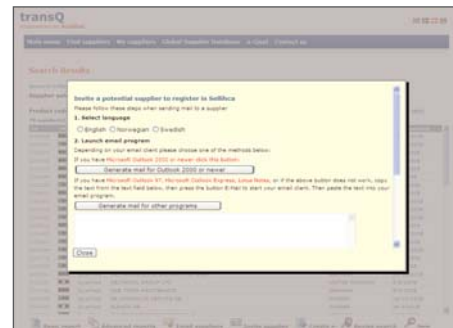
transQ

Main menu   Find suppliers   My suppliers   Global Supplier Database   e-Qual   Contact us

Search Results

Invite a potential supplier to register in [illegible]
Please follow these steps when sending mail to a supplier.
1. Select language
English   Norwegian   Swedish
2. Launch email program
Depending on your email client please choose one of the methods below.
If you have Microsoft Outlook 2000 or newer click the button:
Generate mail for Outlook 2000 or newer
If you have Microsoft Outlook 97, Microsoft Outlook Express, Lotus Notes, or if the above button does not work, copy the text from the text field below, then press the button E-Mail to start your email client. Then paste the text into your email program.
Generate mail for other programs

Close